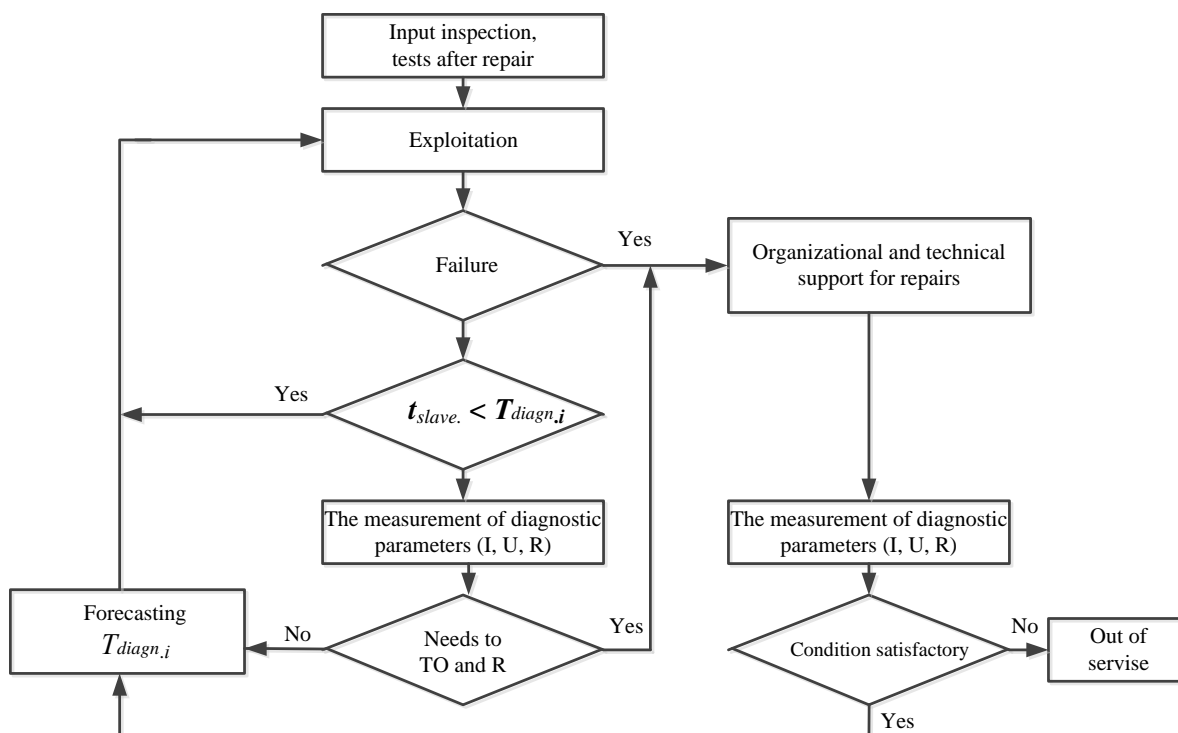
Input inspection, tests after repair

Exploitation

Failure

Yes

Organizational and technical support for repairs

Yes

$t_{slave.} < T_{diagn.i}$

The measurement of diagnostic parameters (I, U, R)

The measurement of diagnostic parameters (I, U, R)

Forecasting $T_{diagn.i}$

No

Needs to TO and R

Yes

Condition satisfactory

No

Out of servise

Yes